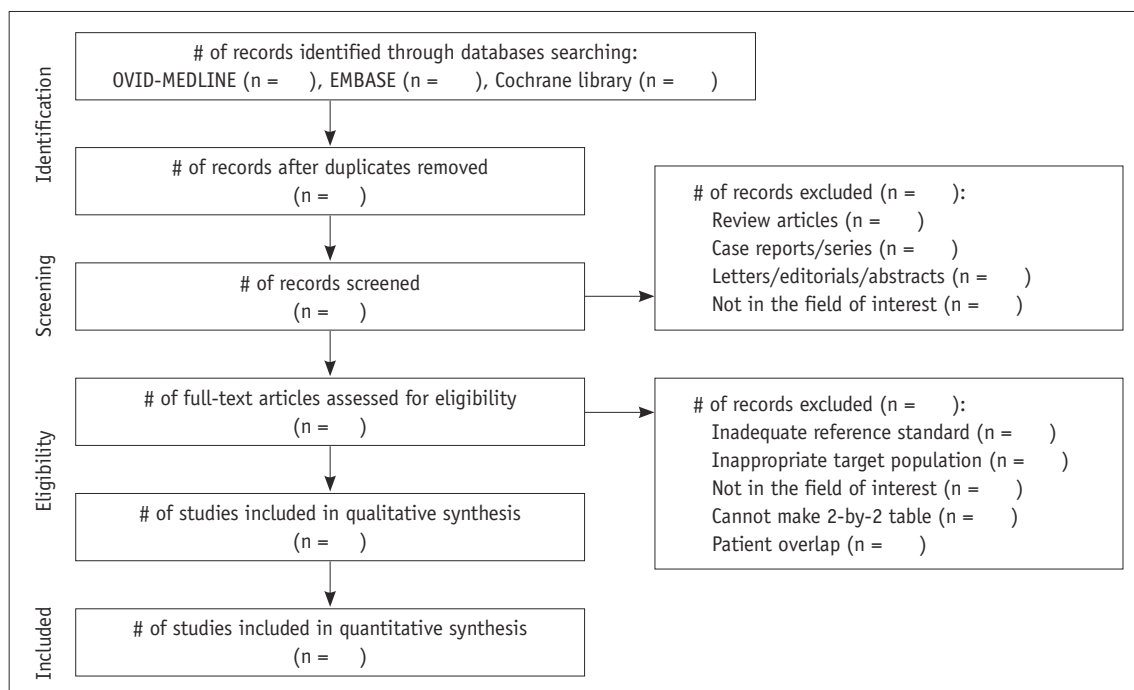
Identification

# of records identified through databases searching:
OVID-MEDLINE (n = ), EMBASE (n = ), Cochrane library (n = )

# of records after duplicates removed
(n = )

Screening

# of records screened
(n = )

# of records excluded (n = ):
Review articles (n = )
Case reports/series (n = )
Letters/editorials/abstracts (n = )
Not in the field of interest (n = )

Eligibility

# of full-text articles assessed for eligibility
(n = )

# of records excluded (n = ):
Inadequate reference standard (n = )
Inappropriate target population (n = )
Not in the field of interest (n = )
Cannot make 2-by-2 table (n = )
Patient overlap (n = )

# of studies included in qualitative synthesis
(n = )

Included

# of studies included in quantitative synthesis
(n = )